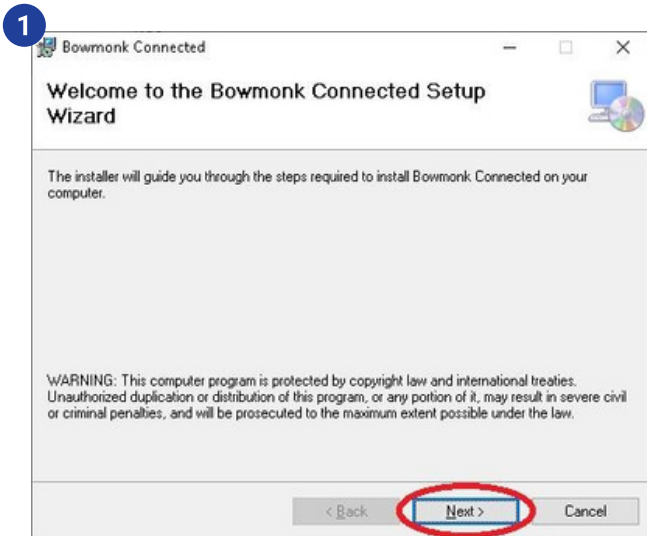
1

Bowmonk Connected

Welcome to the Bowmonk Connected Setup Wizard

The installer will guide you through the steps required to install Bowmonk Connected on your computer.

WARNING: This computer program is protected by copyright law and international treaties. Unauthorized duplication or distribution of this program, or any portion of it, may result in severe civil or criminal penalties, and will be prosecuted to the maximum extent possible under the law.

< Back
Next >
Cancel